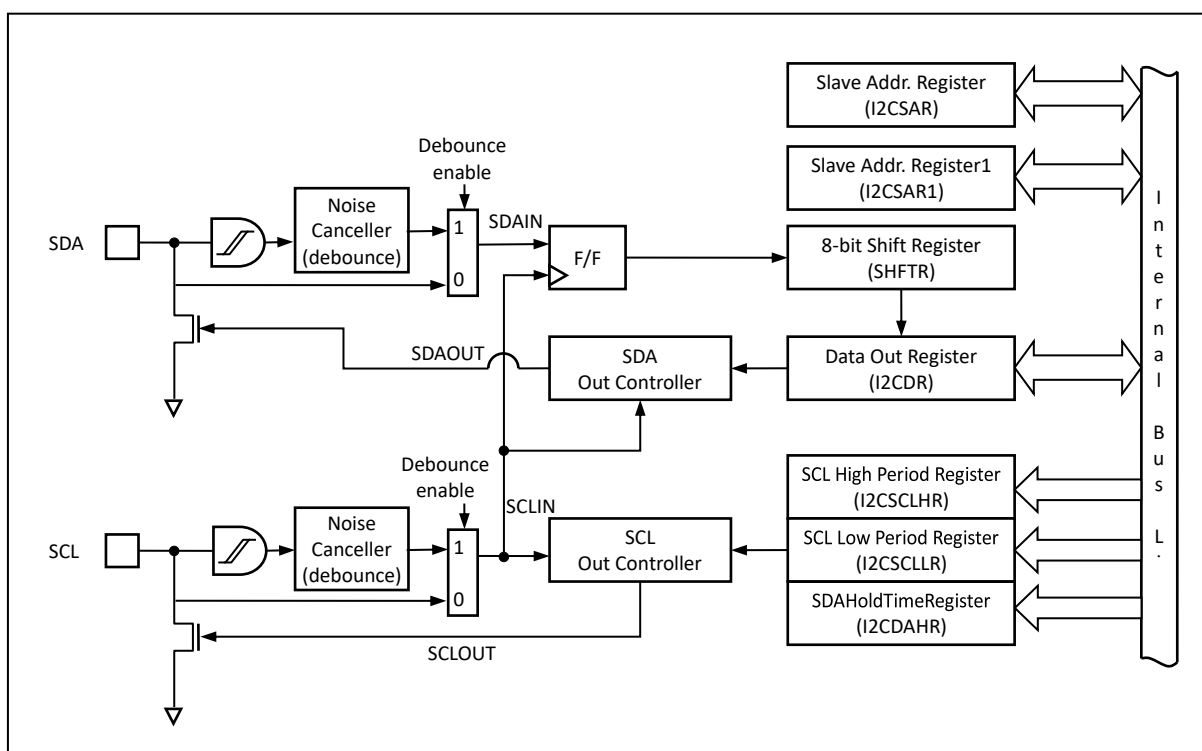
Slave Addr. Register
(I2CSAR)

Slave Addr. Register1
(I2CSAR1)

Debounce
enable

Noise
Canceller
(debounce)

SDA

1

0

SDAIN

F/F

8-bit Shift Register
(SHFTR)

SDAOUT

SDA
Out Controller

Data Out Register
(I2CDR)

Debounce
enable

SCLIN

SCL High Period Register
(I2CSCLHR)

SCL

Noise
Canceller
(debounce)

1

0

SCL
Out Controller

SCL Low Period Register
(I2CSCLLR)

SDAHoldTimeRegister
(I2CDAHR)

SCLOUT

I
n
t
e
r
n
a
l

B
u
s

L
.